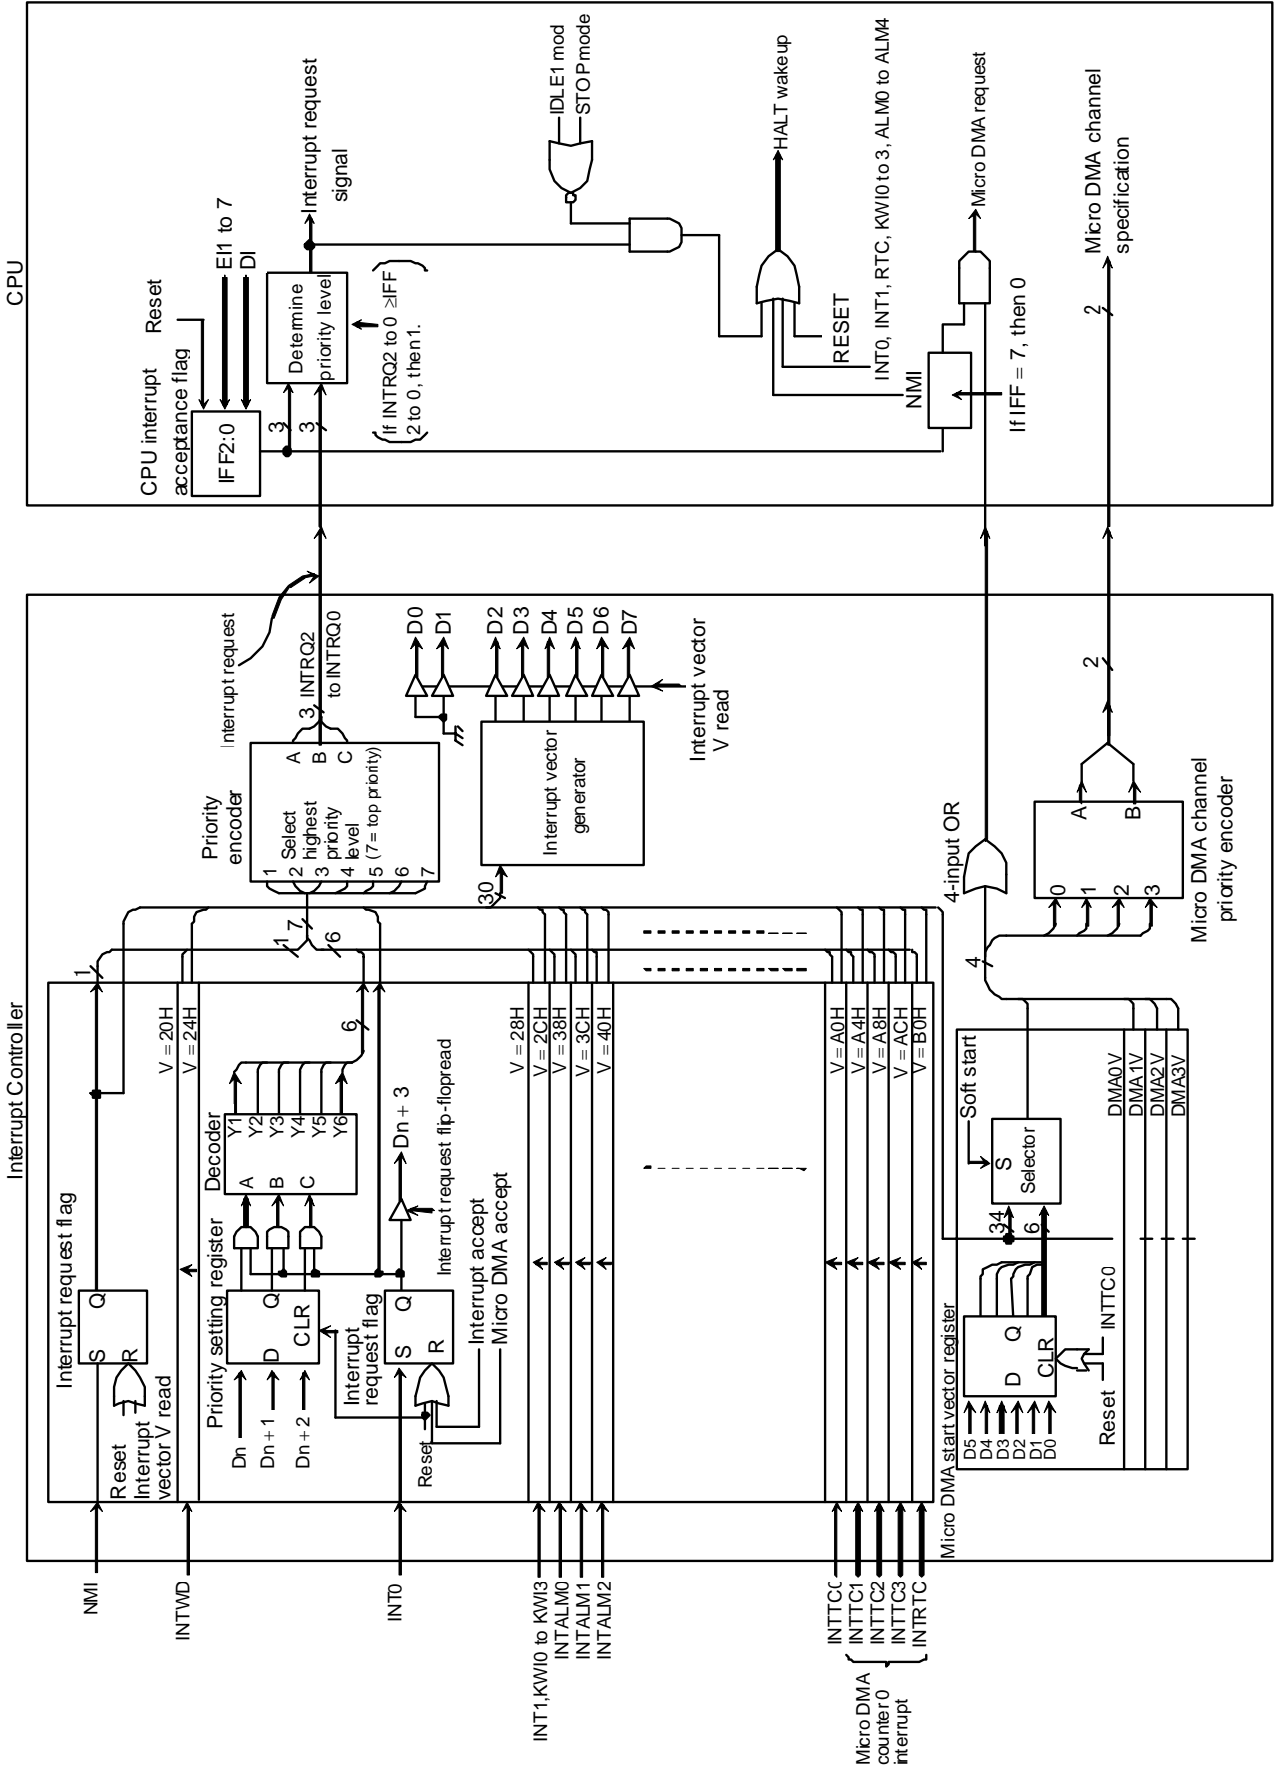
Interrupt Controller

CPU

NMI
INTWD
INT0
INT1,KWI0 to KWI3
INTALM0
INTALM1
INTALM2
INTTC0
INTTC1
INTTC2
INTTC3
INTRTC

Micro DMA counter 0 interrupt

Interrupt request flag
S Q
R
Reset
Interrupt vector V read

1

V = 20H
V = 24H

Priority setting register
D Q
CLR
Dn
Dn + 1
Dn + 2

Decoder
A Y1
B Y2
C Y3
Y4
Y5
Y6

6

Interrupt request flag
S Q
R
Reset
Interrupt accept
Micro DMA accept
Interrupt request flip-flopread
Dn + 3

1 7 6

V = 28H
V = 2CH
V = 38H
V = 3CH
V = 40H

V = A0H
V = A4H
V = A8H
V = ACH
V = B0H

Micro DMA start vector register
D5
D4
D3
D2
D1
D0
D Q
CLR
Reset
INTTC0

34
6

S
Selector
Soft start

DMA0V
DMA1V
DMA2V
DMA3V

4

Priority encoder
1
2 Select
3 highest
4 priority
5 level
6 (7 = top priority)
7
A
B
C

30

Interrupt vector generator

Interrupt request
3 INTRQ2 to INTRQ0

D0
D1
D2
D3
D4
D5
D6
D7

Interrupt vector V read

4-input OR

Micro DMA channel priority encoder
0
1
2
3
A
B

2

CPU interrupt acceptance flag
IFF2:0
Reset
EI1 to 7
DI

3
3

Determine priority level

( If INTRQ2 to 0 ≥IFF 2 to 0 , then1. )

Interrupt request signal

IDLE1 mod
STOP mode

HALT wakeup

RESET
INT0, INT1, RTC, KWI0 to 3, ALM0 to ALM4

NMI
If IFF = 7, then 0

Micro DMA request

2

Micro DMA channel specification